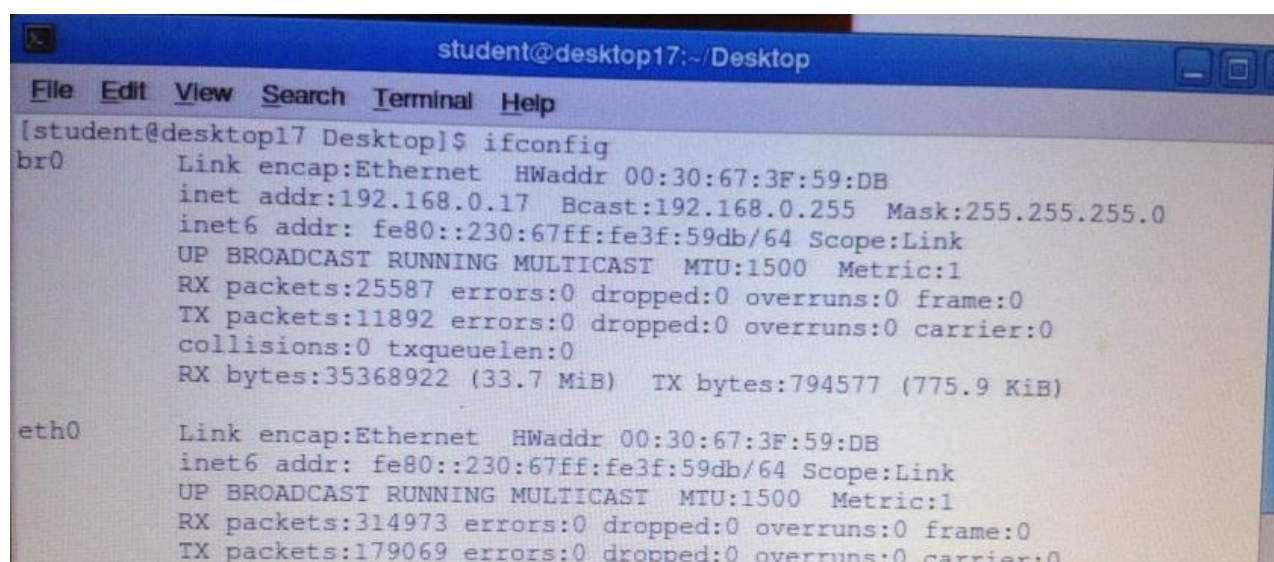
student@desktop17:~/Desktop

File Edit View Search Terminal Help

[student@desktop17 Desktop]$ ifconfig
br0 Link encap:Ethernet HWaddr 00:30:67:3F:59:DB
inet addr:192.168.0.17 Bcast:192.168.0.255 Mask:255.255.255.0
inet6 addr: fe80::230:67ff:fe3f:59db/64 Scope:Link
UP BROADCAST RUNNING MULTICAST MTU:1500 Metric:1
RX packets:25587 errors:0 dropped:0 overruns:0 frame:0
TX packets:11892 errors:0 dropped:0 overruns:0 carrier:0
collisions:0 txqueuelen:0
RX bytes:35368922 (33.7 MiB) TX bytes:794577 (775.9 KiB)

eth0 Link encap:Ethernet HWaddr 00:30:67:3F:59:DB
inet6 addr: fe80::230:67ff:fe3f:59db/64 Scope:Link
UP BROADCAST RUNNING MULTICAST MTU:1500 Metric:1
RX packets:314973 errors:0 dropped:0 overruns:0 frame:0
TX packets:179069 errors:0 dropped:0 overruns:0 carrier:0